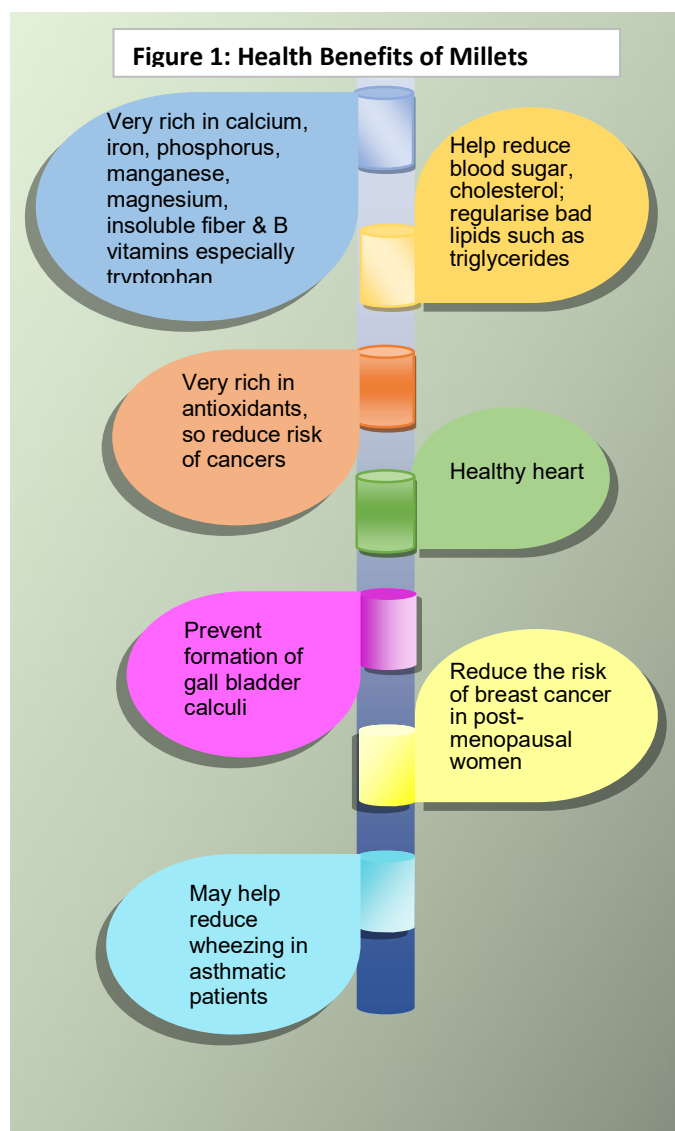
Figure 1: Health Benefits of Millets

Very rich in calcium, iron, phosphorus, manganese, magnesium, insoluble fiber & B vitamins especially tryptophan

Help reduce blood sugar, cholesterol; regularise bad lipids such as triglycerides

Very rich in antioxidants, so reduce risk of cancers

Healthy heart

Prevent formation of gall bladder calculi

Reduce the risk of breast cancer in post-menopausal women

May help reduce wheezing in asthmatic patients